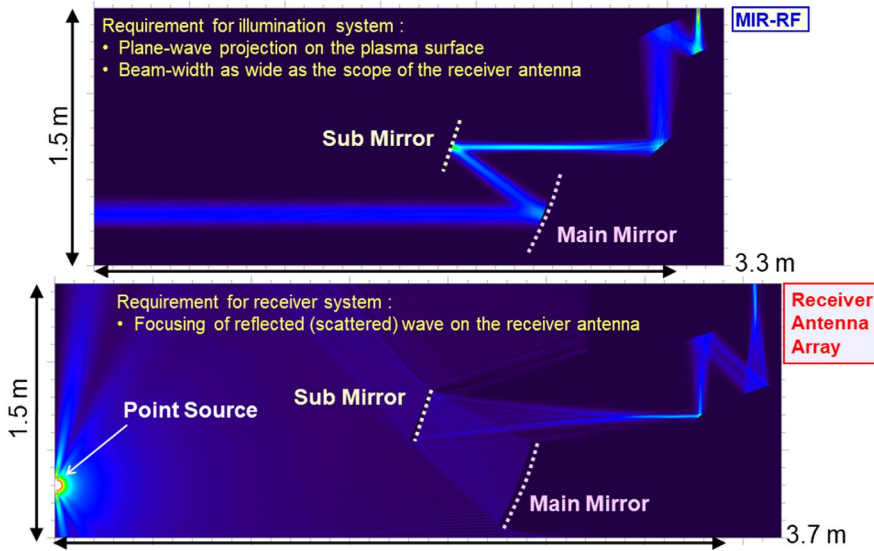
Requirement for illumination system :
• Plane-wave projection on the plasma surface
• Beam-width as wide as the scope of the receiver antenna

MIR-RF

1.5 m

Sub Mirror

Main Mirror

3.3 m

Requirement for receiver system :
• Focusing of reflected (scattered) wave on the receiver antenna

Receiver Antenna Array

1.5 m

Point Source

Sub Mirror

Main Mirror

3.7 m